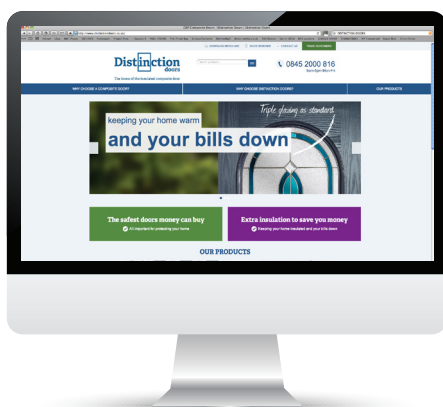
Distinction doors
The home of the insulated composite door

0845 2000 816

WHY CHOOSE A COMPOSITE DOOR?
WHY CHOOSE DISTINCTION DOORS?
OUR PRODUCTS

keeping your home warm
and your bills down
Triple glazing as standard

The safest doors money can buy
All important for protecting your home

Extra insulation to save you money
Keeping your home insulated and your bills down

OUR PRODUCTS